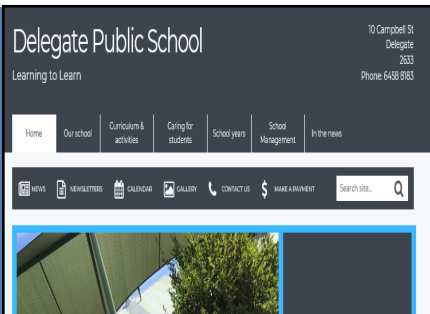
Delegate Public School

Learning to Learn

10 Campbell St
Delegate
2633
Phone: 6458 8183

Home
Our school
Curriculum & activities
Caring for students
School years
School Management
In the news

NEWS
NEWSLETTERS
CALENDAR
GALLERY
CONTACT US
MAKE A PAYMENT
Search site...